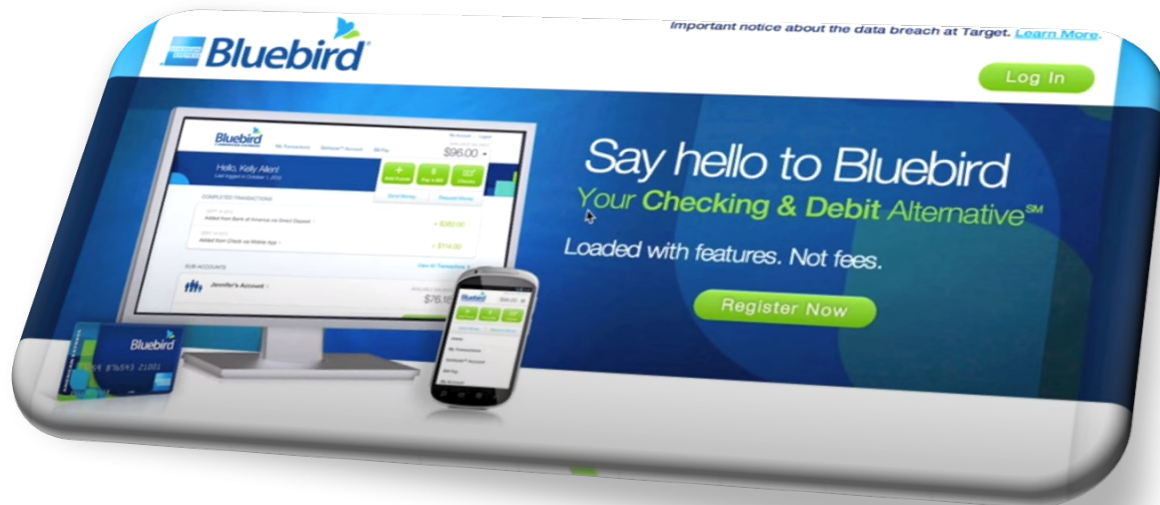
Bluebird

Important notice about the data breach at Target. Learn More.

Log In

Bluebird

Hello, Kelly Allen!

$96.00

COMPLETED TRANSACTIONS

+ $382.00

+ $114.00

SUB ACCOUNTS

Jennifer's Account

$75.1

Bluebird

Say hello to Bluebird

Your Checking & Debit Alternative℠

Loaded with features. Not fees.

Register Now

Bluebird